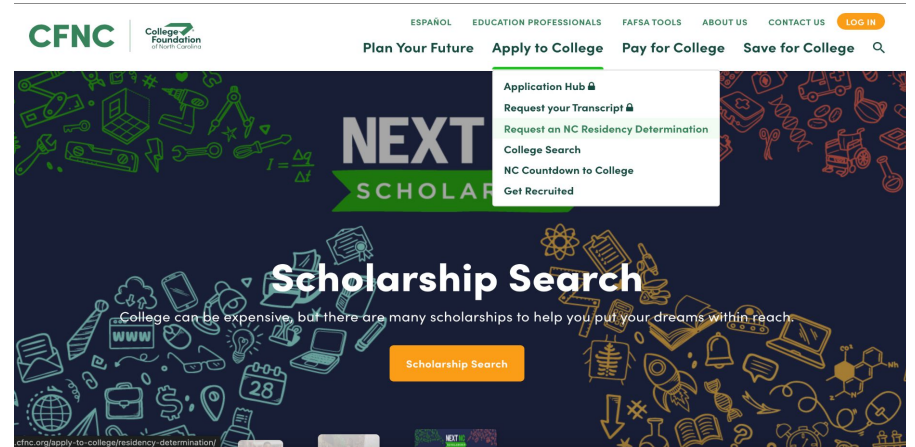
CFNC College Foundation of North Carolina

ESPAÑOL EDUCATION PROFESSIONALS FAFSA TOOLS ABOUT US CONTACT US LOG IN

Plan Your Future Apply to College Pay for College Save for College

Application Hub
Request your Transcript
Request an NC Residency Determination
College Search
NC Countdown to College
Get Recruited

NEXT
SCHOLAR

www

28

Scholarship Search

College can be expensive, but there are many scholarships to help you put your dreams within reach.

Scholarship Search

.cfnc.org/apply-to-college/residency-determination/

NEXT